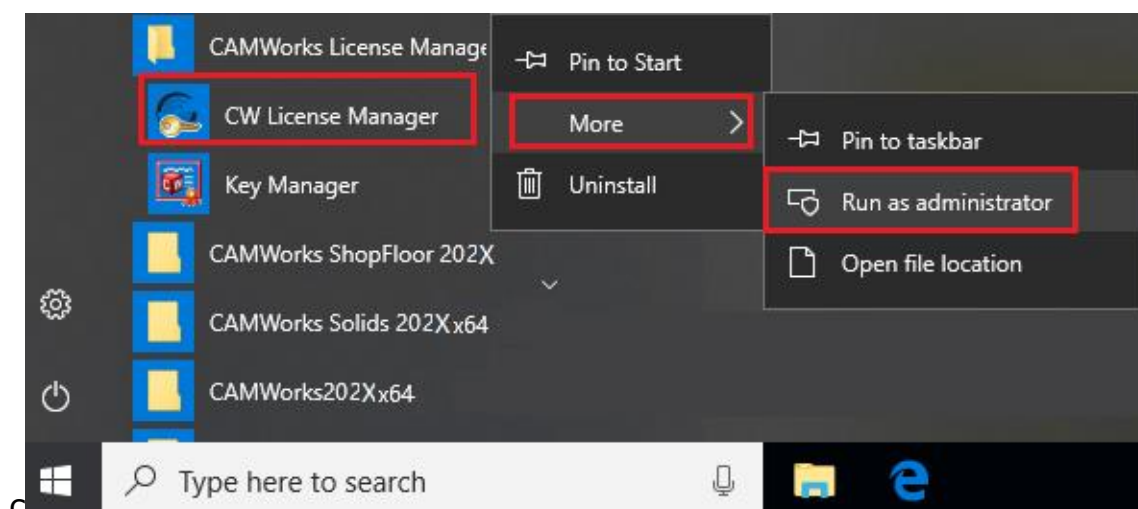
CAMWorks License Manage
CW License Manager
Key Manager
CAMWorks ShopFloor 202X
CAMWorks Solids 202Xx64
CAMWorks202Xx64

Pin to Start
More
Uninstall

Pin to taskbar
Run as administrator
Open file location

Type here to search